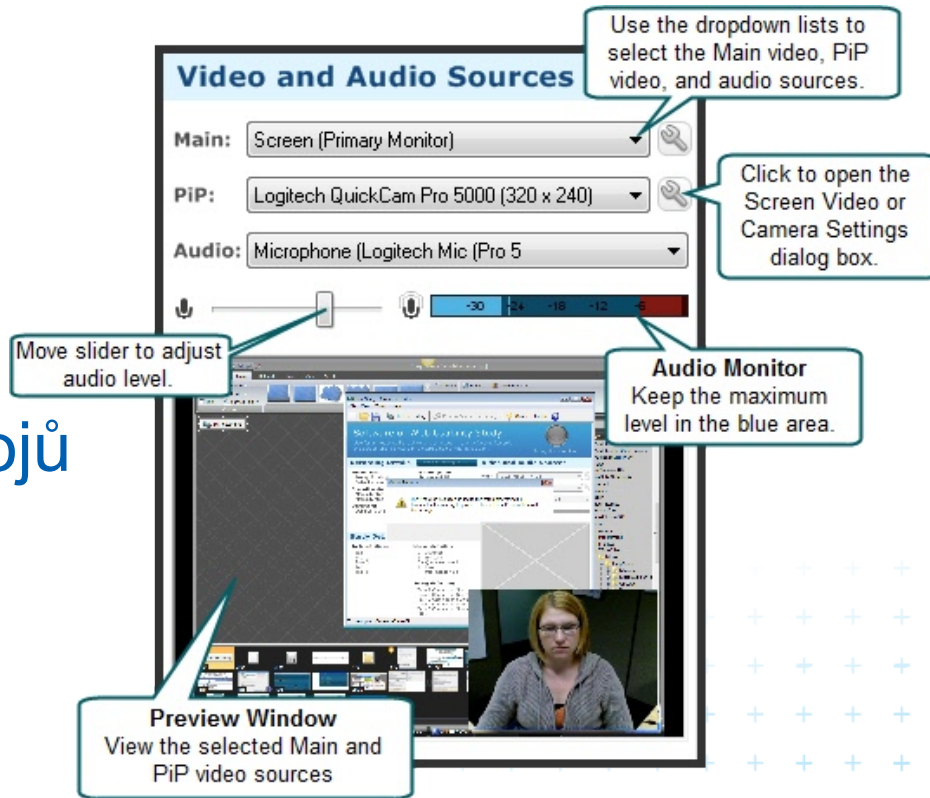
Video and Audio Sources

Use the dropdown lists to select the Main video, PiP video, and audio sources.

Main: Screen (Primary Monitor)

PiP: Logitech QuickCam Pro 5000 (320 x 240)

Click to open the Screen Video or Camera Settings dialog box.

Audio: Microphone (Logitech Mic (Pro 5

-30 -24 -18 -12 -6

Move slider to adjust audio level.

Audio Monitor
Keep the maximum level in the blue area.

ojů

Preview Window
View the selected Main and PiP video sources